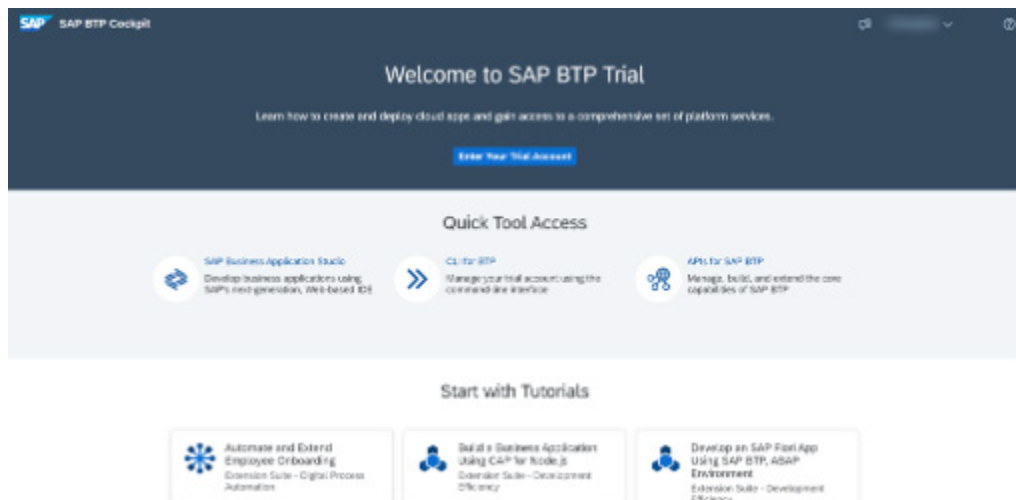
SAP SAP BTP Cockpit

Welcome to SAP BTP Trial

Learn how to create and deploy cloud apps and gain access to a comprehensive set of platform services.

Enter Your Trial Account

Quick Tool Access

SAP Business Application Studio
Develop business applications using SAP's next-generation, Web-based IDE

CLI for BTP
Manage your trial account using the command-line interface

APIs for SAP BTP
Manage, build, and extend the core capabilities of SAP BTP

Start with Tutorials

Automate and Extend Employee Onboarding
Extension Suite - Digital Process Automation

Build a Business Application Using CAP for Node.js
Extension Suite - Development Efficiency

Develop an SAP Fiori App Using SAP BTP, ABAP Environment
Extension Suite - Development Efficiency